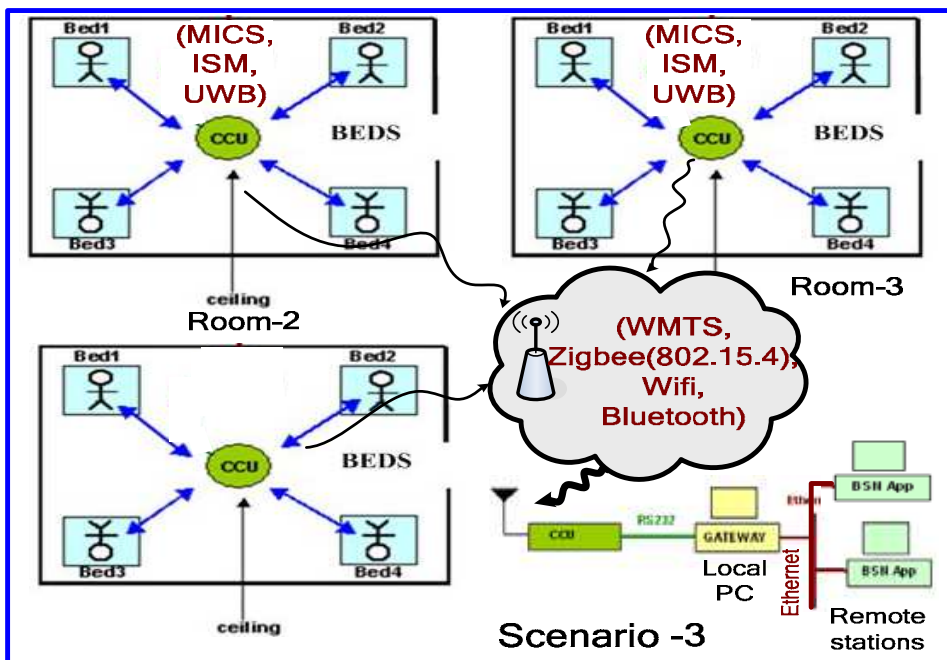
Bed1
(MICS, ISM, UWB)
Bed2
CCU
BEDS
Bed3
Bed4
ceiling
Room-2

Bed1
(MICS, ISM, UWB)
Bed2
CCU
BEDS
Bed3
Bed4
Room-3

(WMTS, Zigbee(802.15.4), Wifi, Bluetooth)

Bed1
Bed2
CCU
BEDS
Bed3
Bed4
ceiling

CCU
RS232
GATEWAY
Local PC
Ethern
Ethernet
BSN App
BSN App
Remote stations

Scenario -3